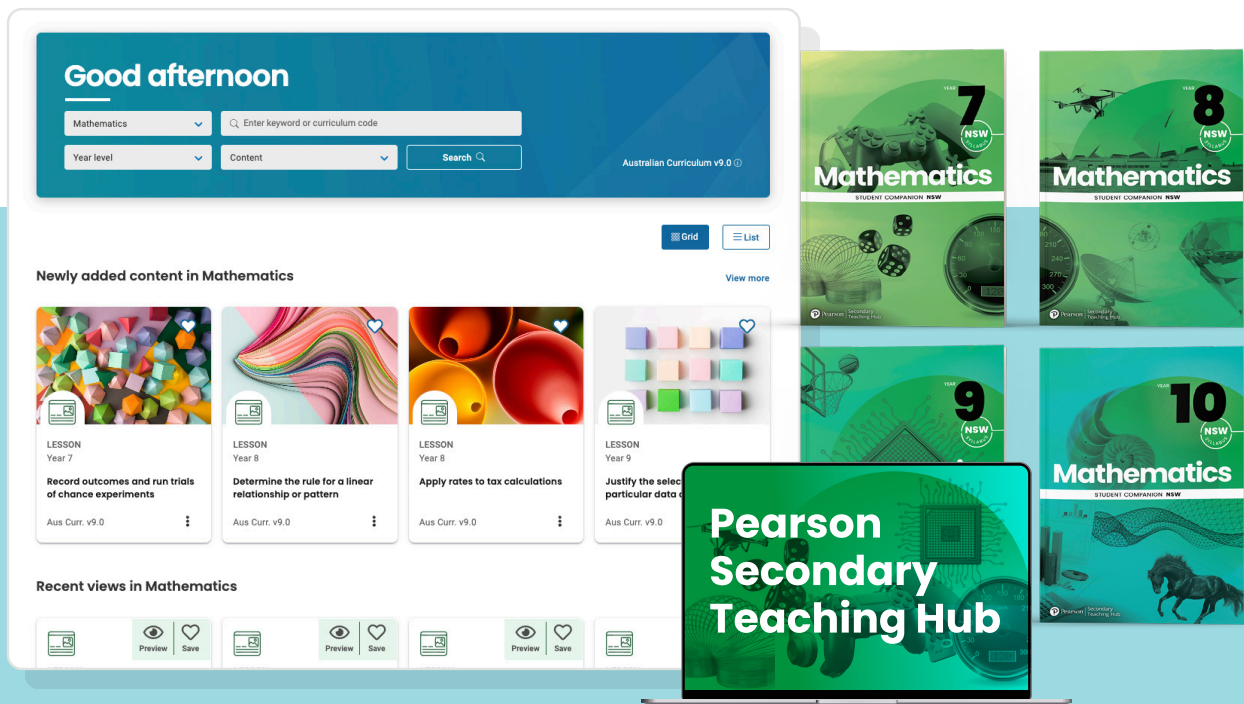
Good afternoon

Mathematics

Enter keyword or curriculum code

Year level

Content

Search

Australian Curriculum v9.0

Grid

List

Newly added content in Mathematics

View more

LESSON
Year 7
Record outcomes and run trials of chance experiments
Aus Curr. v9.0

LESSON
Year 8
Determine the rule for a linear relationship or pattern
Aus Curr. v9.0

LESSON
Year 8
Apply rates to tax calculations
Aus Curr. v9.0

LESSON
Year 9
Justify the selec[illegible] particular data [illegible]
Aus Curr. v9.0

Recent views in Mathematics

Preview Save

Preview Save

Preview Save

YEAR 7 NSW SYLLABUS
Mathematics
STUDENT COMPANION NSW
Pearson Secondary Teaching Hub

YEAR 8 NSW SYLLABUS
Mathematics
STUDENT COMPANION NSW
Pearson Secondary Teaching Hub

YEAR 9 NSW SYLLABUS

YEAR 10 NSW SYLLABUS
Mathematics
STUDENT COMPANION NSW
Pearson Secondary Teaching Hub

Pearson Secondary Teaching Hub